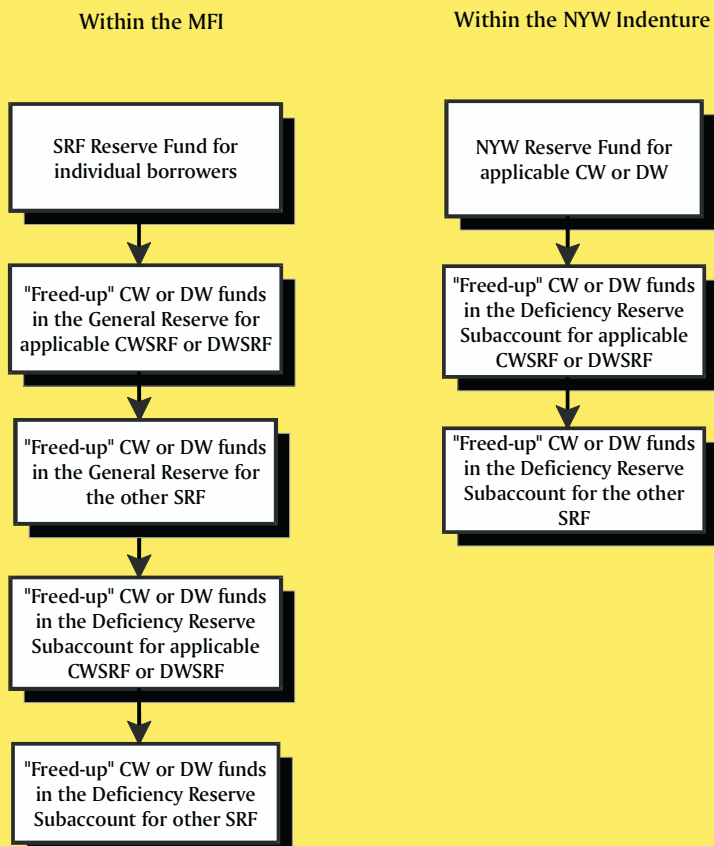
Within the MFI

SRF Reserve Fund for individual borrowers

"Freed-up" CW or DW funds in the General Reserve for applicable CWSRF or DWSRF

"Freed-up" CW or DW funds in the General Reserve for the other SRF

"Freed-up" CW or DW funds in the Deficiency Reserve Subaccount for applicable CWSRF or DWSRF

"Freed-up" CW or DW funds in the Deficiency Reserve Subaccount for other SRF

Within the NYW Indenture

NYW Reserve Fund for applicable CW or DW

"Freed-up" CW or DW funds in the Deficiency Reserve Subaccount for applicable CWSRF or DWSRF

"Freed-up" CW or DW funds in the Deficiency Reserve Subaccount for the other SRF